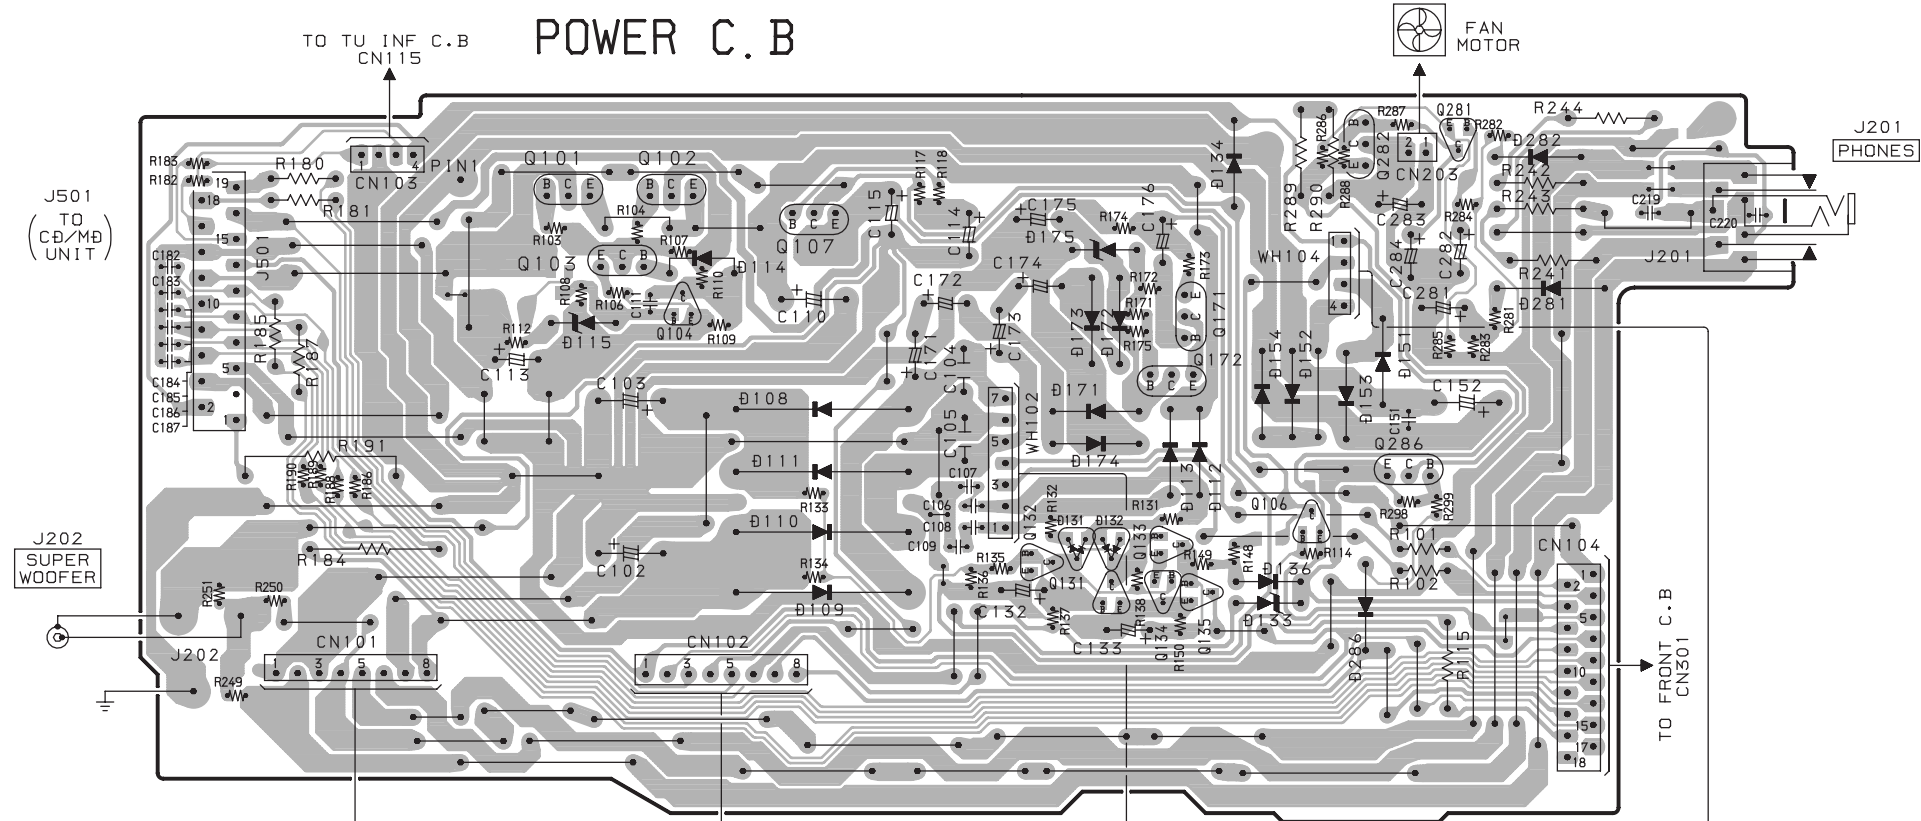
POWER C.B

TO TU INF C.B
CN115

FAN
MOTOR

J201
PHONES

J501
TO
(CD/MD)
UNIT

J202
SUPER
WOOFER

J202

TO FRONT C.B
CN301

CN103
PIN1
Q101
Q102
Q103
Q104
Q107
Q106
Q171
Q172
Q131
Q132
Q133
Q134
Q135
Q281
Q282
Q286
CN101
CN102
CN104
CN203
WH102
WH104
J501
J201
R180
R181
R183
R182
R185
R187
R191
R184
R190
R189
R188
R186
R251
R250
R249
R103
R104
R107
R108
R106
R110
R112
R109
R117
R118
R174
R172
R171
R173
R175
R133
R134
R131
R132
R135
R136
R137
R138
R149
R148
R150
R114
R101
R102
R115
R298
R299
R244
R287
R282
R286
R288
R289
R290
R284
R242
R243
R241
R281
R285
R283
C182
C183
C184
C185
C186
C187
C113
C111
C110
C103
C102
C115
C114
C175
C176
C172
C174
C171
C173
C104
C105
C107
C106
C108
C109
C132
C133
C151
C152
C283
C284
C282
C281
C219
C220
D114
D115
D108
D111
D110
D109
D134
D175
D173
D172
D171
D174
D113
D112
D131
D132
D136
D133
D286
D154
D152
D153
D151
D282
D281
B C E
1 3 5 8
1 3 5 8
19
18
15
10
5
2
1
7
5
3
1
2
4
1
2
5
10
15
17
18